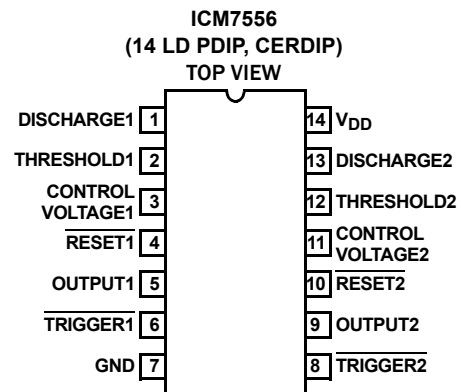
ICM7556
(14 LD PDIP, CERDIP)
TOP VIEW

DISCHARGE1 1
THRESHOLD1 2
CONTROL VOLTAGE1 3
$\overline{\text{RESET1}}$ 4
OUTPUT1 5
$\overline{\text{TRIGGER1}}$ 6
GND 7

14 $V_{DD}$
13 DISCHARGE2
12 THRESHOLD2
11 CONTROL VOLTAGE2
10 $\overline{\text{RESET2}}$
9 OUTPUT2
8 $\overline{\text{TRIGGER2}}$